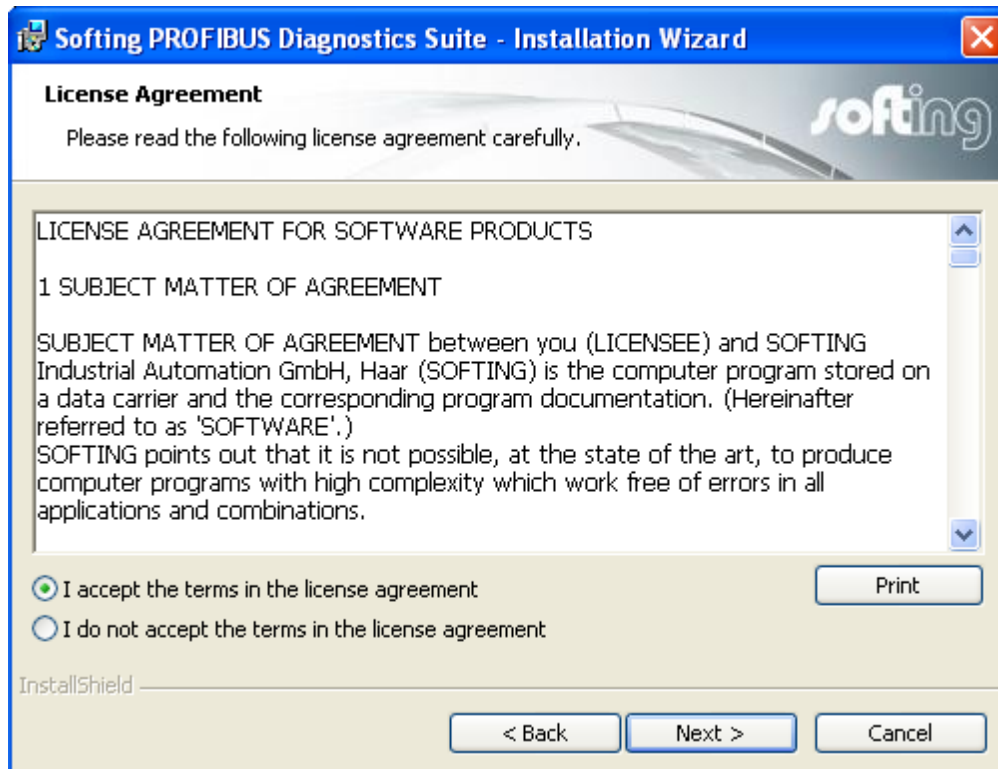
Softing PROFIBUS Diagnostics Suite - Installation Wizard

License Agreement

Please read the following license agreement carefully.

softing

LICENSE AGREEMENT FOR SOFTWARE PRODUCTS

1 SUBJECT MATTER OF AGREEMENT

SUBJECT MATTER OF AGREEMENT between you (LICENSEE) and SOFTING Industrial Automation GmbH, Haar (SOFTING) is the computer program stored on a data carrier and the corresponding program documentation. (Hereinafter referred to as 'SOFTWARE'.)
SOFTING points out that it is not possible, at the state of the art, to produce computer programs with high complexity which work free of errors in all applications and combinations.

I accept the terms in the license agreement

I do not accept the terms in the license agreement

Print

InstallShield

< Back

Next >

Cancel